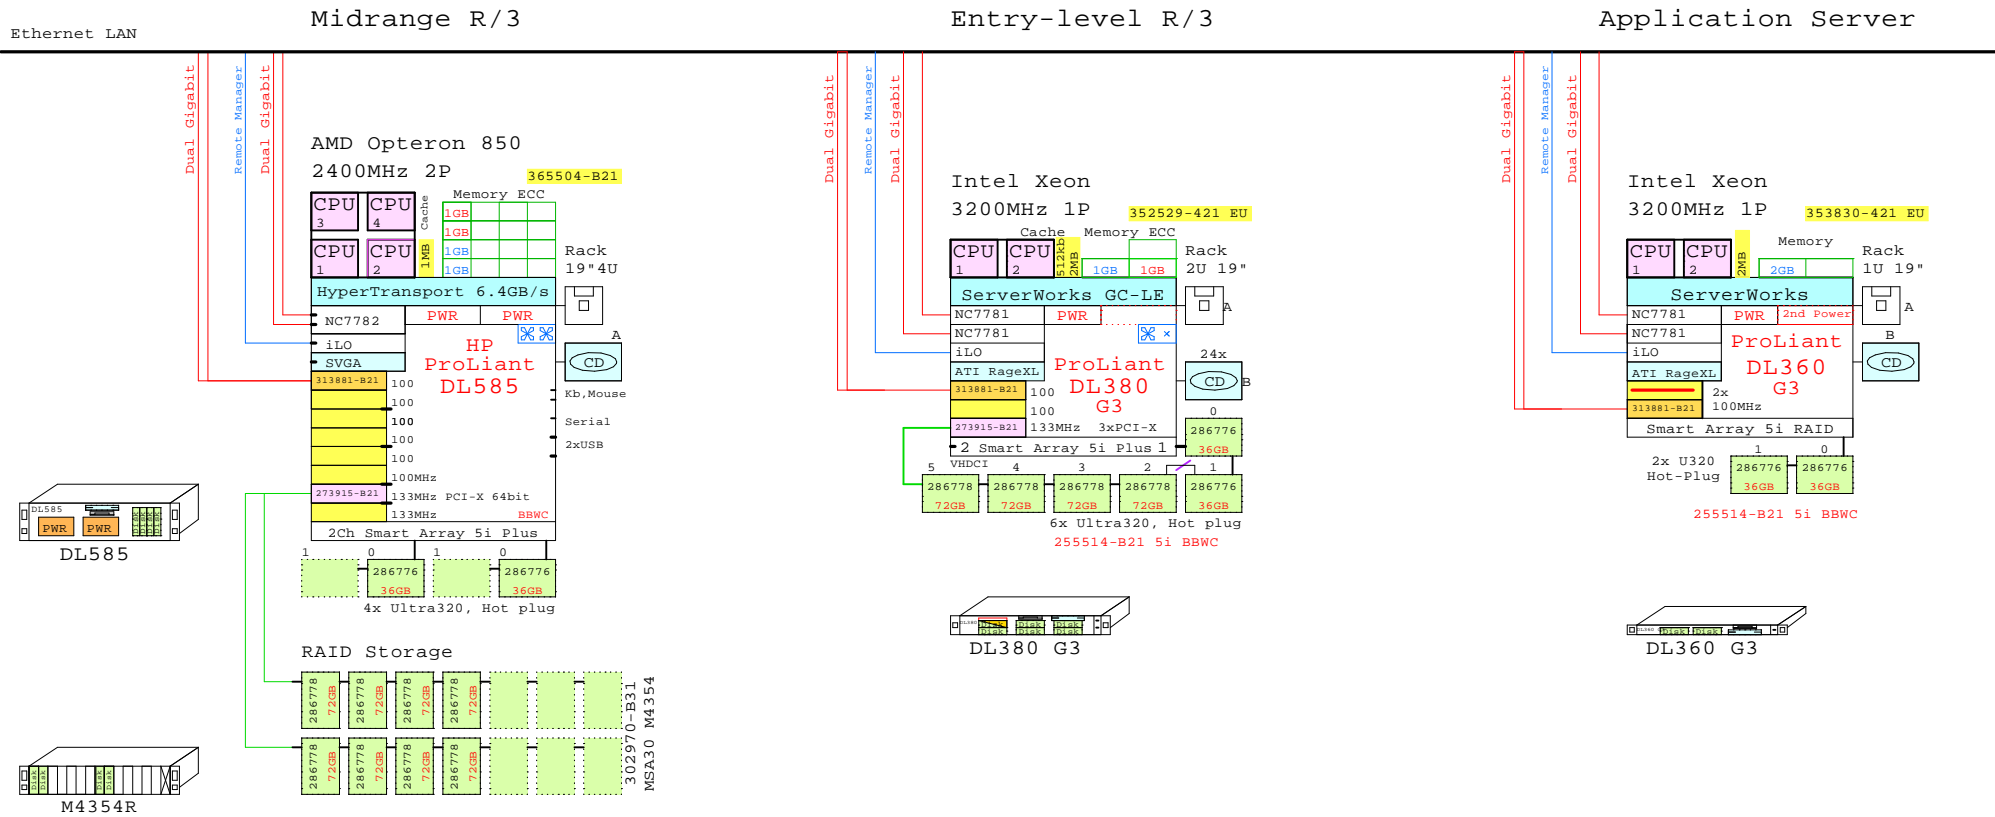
Ethernet LAN

Midrange R/3

Dual Gigabit
Remote Manager
Dual Gigabit

AMD Opteron 850
2400MHz 2P
365504-B21

CPU 3
CPU 4
CPU 1
CPU 2
Cache
1MB
Memory ECC
1GB
1GB
1GB
1GB
Rack
19"4U

HyperTransport 6.4GB/s
NC7782
PWR
PWR
iLO
SVGA
HP ProLiant DL585
A
CD
313881-B21
100
100
100
100
100
100MHz
273915-B21
133MHz PCI-X 64bit
133MHz
BBWC
Kb,Mouse
Serial
2xUSB
2Ch Smart Array 5i Plus

1
0
286776
36GB
1
0
286776
36GB
4x Ultra320, Hot plug

DL585
PWR
PWR

RAID Storage
286778 72GB
286778 72GB
286778 72GB
286778 72GB
286778 72GB
286778 72GB
286778 72GB
286778 72GB
302970-B31
MSA30 M4354

M4354R

Entry-level R/3

Dual Gigabit
Remote Manager
Dual Gigabit

Intel Xeon
3200MHz 1P
352529-421 EU

CPU 1
CPU 2
512kb
2MB
Cache
Memory ECC
1GB
1GB
Rack
2U 19"

ServerWorks GC-LE
A
NC7781
PWR
NC7781
iLO
24x
CD
B
ATI RageXL
ProLiant DL380 G3
313881-B21
100
100
273915-B21
133MHz
3xPCI-X
0
286776
36GB
2 Smart Array 5i Plus 1
VHDCI
5
4
3
2
1
286778 72GB
286778 72GB
286778 72GB
286778 72GB
286776 36GB
6x Ultra320, Hot plug
255514-B21 5i BBWC

DL380 G3

Application Server

Dual Gigabit
Remote Manager
Dual Gigabit

Intel Xeon
3200MHz 1P
353830-421 EU

CPU 1
CPU 2
2MB
Memory
2GB
Rack
1U 19"

ServerWorks
A
NC7781
PWR
2nd Power
NC7781
B
iLO
ProLiant DL360 G3
CD
ATI RageXL
313881-B21
2x
100MHz
Smart Array 5i RAID
2x U320
Hot-Plug
1
0
286776
36GB
286776
36GB
255514-B21 5i BBWC

DL360 G3